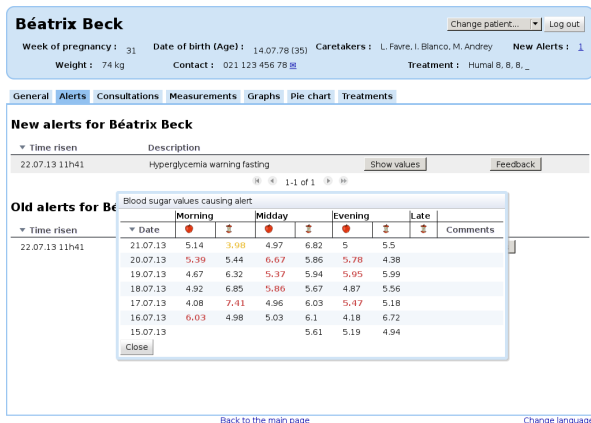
Béatrix Beck

Change patient... Log out

Week of pregnancy : 31 Date of birth (Age) : 14.07.78 (35) Caretakers : L. Favre, I. Blanco, M. Andrey New Alerts : 1

Weight : 74 kg Contact : 021 123 456 78 Treatment : Humal 8, 8, 8, _

General Alerts Consultations Measurements Graphs Pie chart Treatments

New alerts for Béatrix Beck

| Time risen | Description | | |
|---|---|---|---|
| 22.07.13 11h41 | Hyperglycemia warning fasting | Show values | Feedback |

1-1 of 1

Old alerts for Be

Time risen

22.07.13 11h41

Blood sugar values causing alert

| Date | Morning | | Midday | | Evening | | Late | Comments |
|---|---|---|---|---|---|---|---|---|
| 21.07.13 | 5.14 | 3.98 | 4.97 | 6.82 | 5 | 5.5 | | |
| 20.07.13 | 5.39 | 5.44 | 6.67 | 5.86 | 5.78 | 4.38 | | |
| 19.07.13 | 4.67 | 6.32 | 5.37 | 5.94 | 5.95 | 5.99 | | |
| 18.07.13 | 4.92 | 6.85 | 5.86 | 5.67 | 4.87 | 5.56 | | |
| 17.07.13 | 4.08 | 7.41 | 4.96 | 6.03 | 5.47 | 5.18 | | |
| 16.07.13 | 6.03 | 4.98 | 5.03 | 6.1 | 4.18 | 6.72 | | |
| 15.07.13 | | | | 5.61 | 5.19 | 4.94 | | |

Close

Back to the main page

Change language